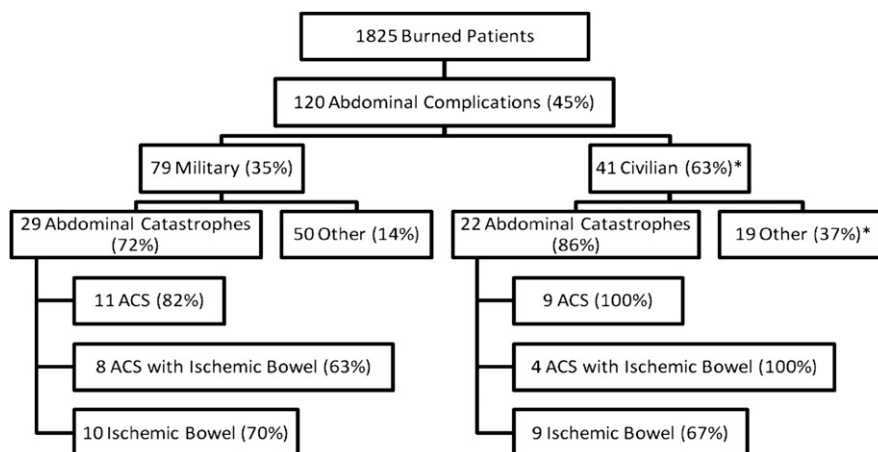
1825 Burned Patients

120 Abdominal Complications (45%)

79 Military (35%)

29 Abdominal Catastrophes (72%)

50 Other (14%)

11 ACS (82%)

8 ACS with Ischemic Bowel (63%)

10 Ischemic Bowel (70%)

41 Civilian (63%)*

22 Abdominal Catastrophes (86%)

19 Other (37%)*

9 ACS (100%)

4 ACS with Ischemic Bowel (100%)

9 Ischemic Bowel (67%)